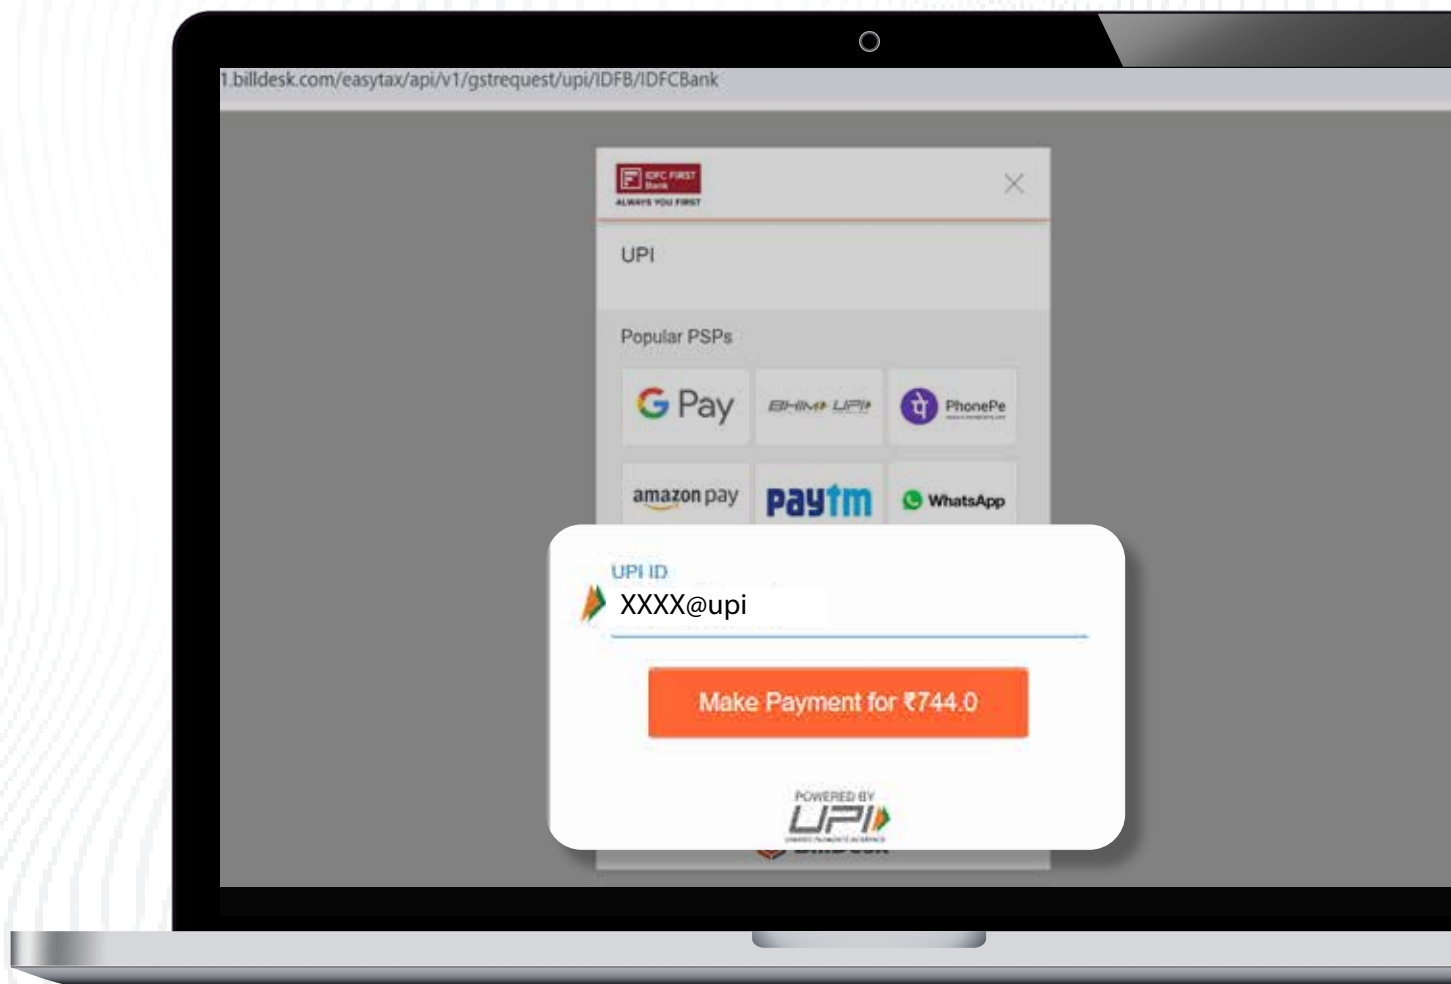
1.billdesk.com/easytax/api/v1/gstrequest/upi/IDFB/IDFCBank

IDFC FIRST Bank
ALWAYS YOU FIRST

UPI

Popular PSPs

G Pay
BHIM UPI
PhonePe
amazon pay
paytm
WhatsApp

UPI ID
XXXX@upi

Make Payment for ₹744.0

POWERED BY
UPI